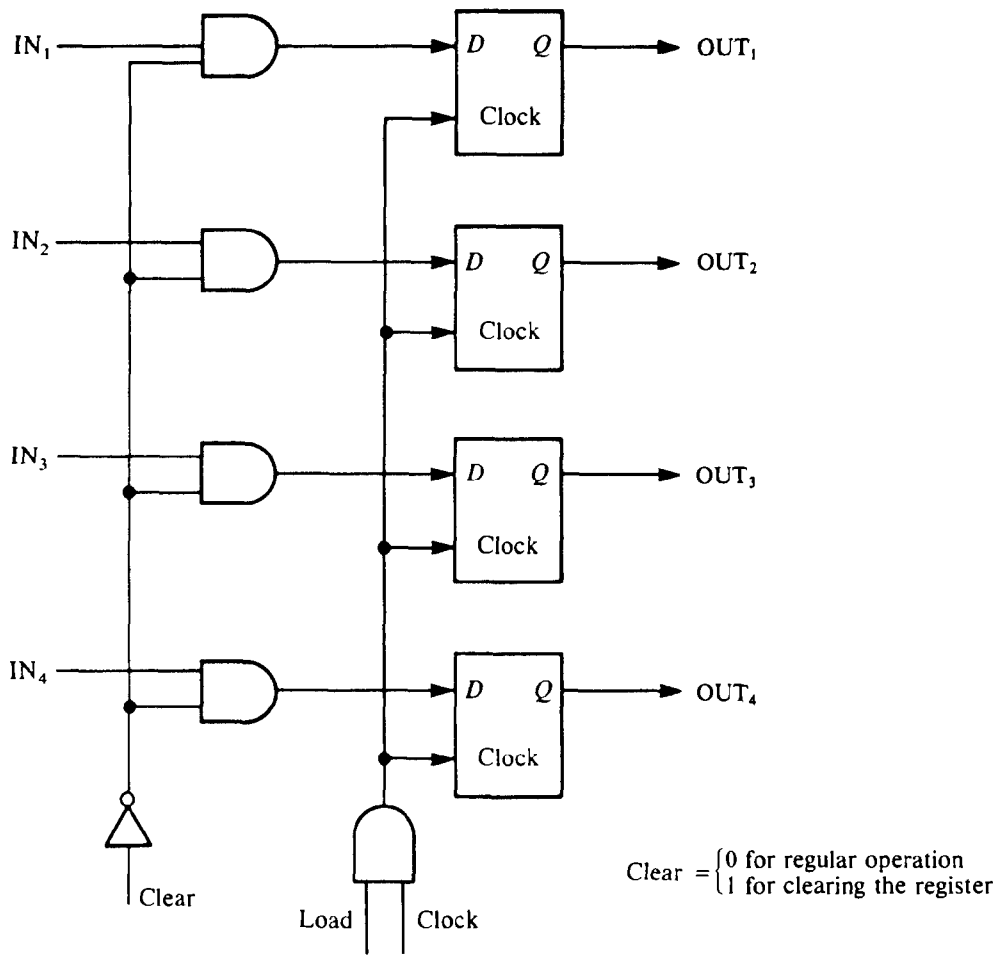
$IN_1$

D Q

$OUT_1$

Clock

$IN_2$

D Q

$OUT_2$

Clock

$IN_3$

D Q

$OUT_3$

Clock

$IN_4$

D Q

$OUT_4$

Clock

Clear

Load Clock

Clear $= \begin{cases} 0 \text{ for regular operation} \\ 1 \text{ for clearing the register} \end{cases}$